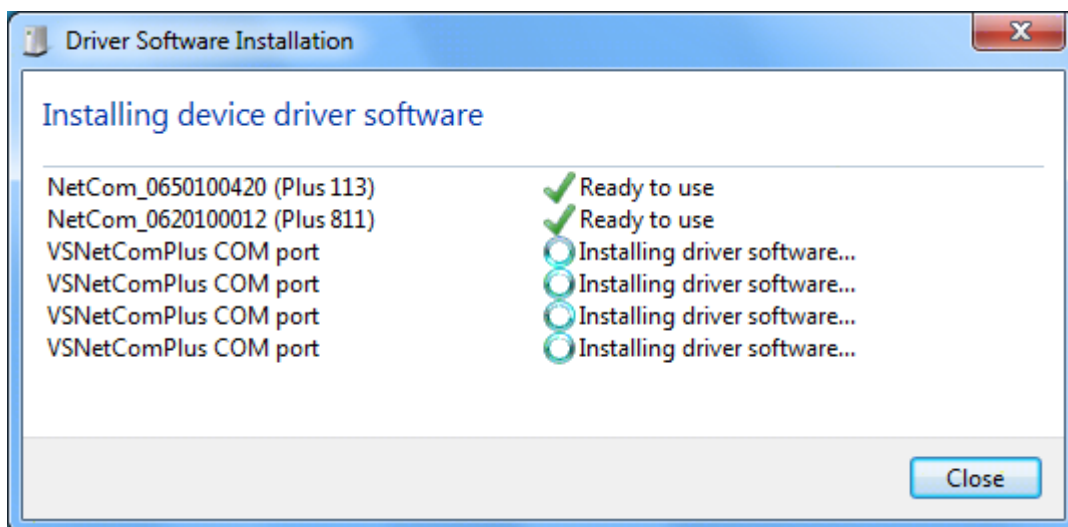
Driver Software Installation

Installing device driver software

| | |
|---|---|
| NetCom_0650100420 (Plus 113) | Ready to use |
| NetCom_0620100012 (Plus 811) | Ready to use |
| VSNetComPlus COM port | Installing driver software... |
| VSNetComPlus COM port | Installing driver software... |
| VSNetComPlus COM port | Installing driver software... |
| VSNetComPlus COM port | Installing driver software... |

Close